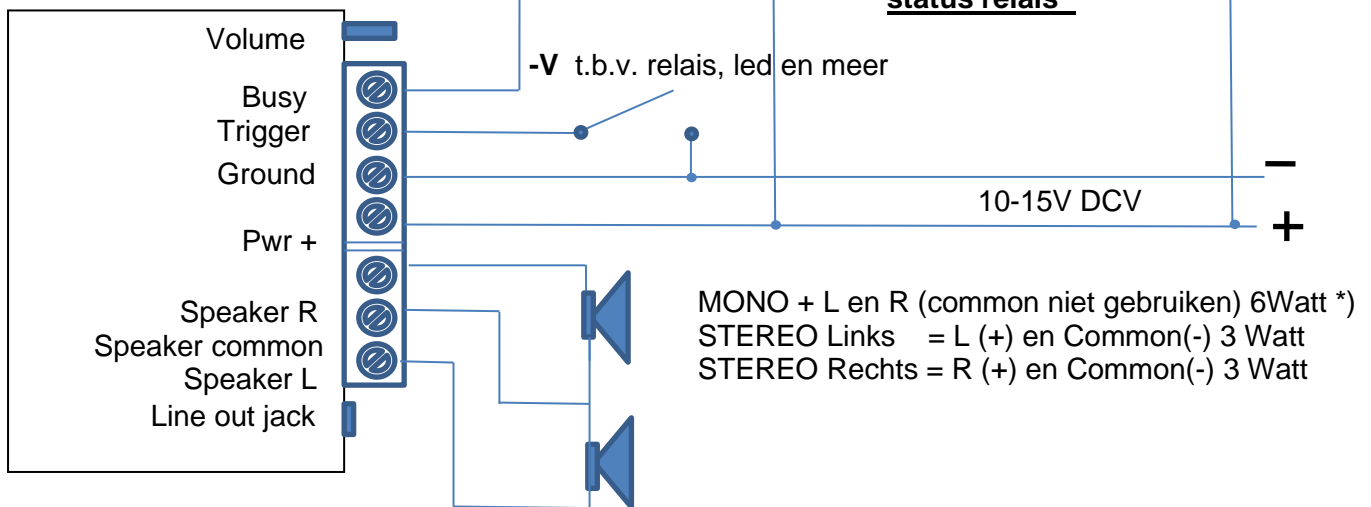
status relais

Volume

Busy
Trigger
Ground
Pwr +

Speaker R
Speaker common
Speaker L
Line out jack

-V t.b.v. relais, led en meer

–

10-15V DCV

+

MONO + L en R (common niet gebruiken) 6Watt *)
STEREO Links = L (+) en Common(-) 3 Watt
STEREO Rechts = R (+) en Common(-) 3 Watt